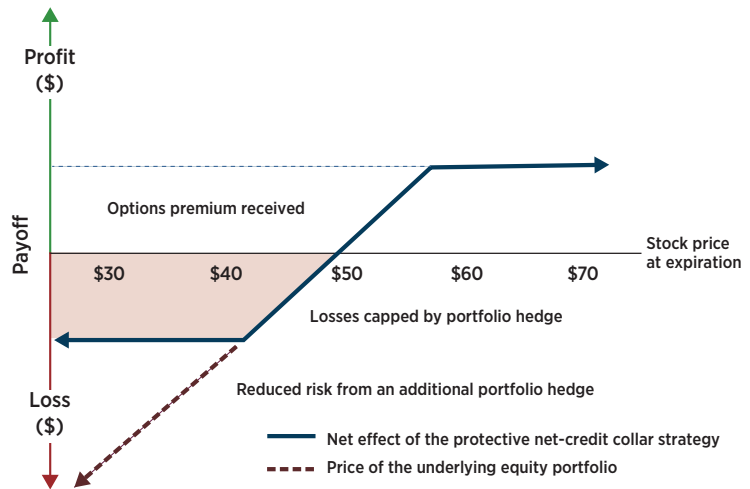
Profit
($)

Payoff

Loss
($)

Options premium received

Stock price at expiration

$30 $40 $50 $60 $70

Losses capped by portfolio hedge

Reduced risk from an additional portfolio hedge

Net effect of the protective net-credit collar strategy

Price of the underlying equity portfolio